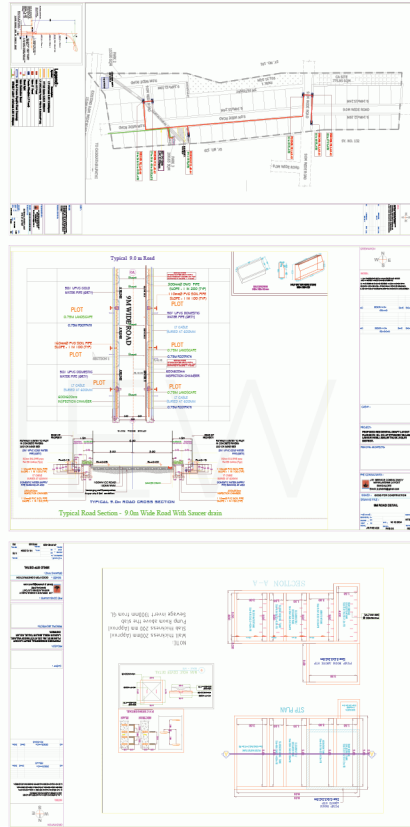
Typical 9.0 m Road

9M WIDE ROAD

PLOT

PLOT

PLOT

PLOT

PLOT

PLOT

TYPICAL 9.0m ROAD CROSS SECTION

Typical Road Section - 9.0m Wide Road With Sewer drain

SECTION A-A

STP PLAN

NOTE:
Wall thickness 200mm (Approx)
Slab thickness 200 mm (Approx)
Pump Sump above the Slab
Sewage invert 1000mm from GL